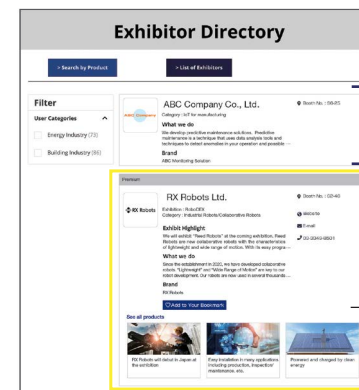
Exhibitor Directory

> Search by Product

> List of Exhibitors

Filter

User Categories

Energy Industry (73)

Building Industry (85)

ABC Company Co., Ltd.

Category : IoT for manufacturing

What we do

We develop predictive maintenance solutions. Predictive maintenance is a technique that uses data analysis tools and techniques to detect anomalies in your operation and possible ···

Brand

ABC Monitoring Solution

Room No. : 0B-03

Premium

RX Robots Ltd.

RX Robots

Exhibition : RoboDEX

Category : Industrial Robots/Collaborative Robots

Exhibit Highlight

We will exhibit "Reed Robots" at the coming exhibition. Reed Robots are new collaborative robots with the characteristics of lightweight and wide range of motion. With its easy progra···

What we do

Since the establishment in 2020, we have developed collaborative robots "Lightweight" and "Wide Range of Motion" are key to our latest development. Our robots are now used in several thousands···

Brand

RX Robots

Add to Your Bookmark

Room No. : CD-40

Website

E-mail

00-0000-0001

See all products

RX Robots will debut in Japan at the exhibition

Easy installation in many applications, including production, inspection/ maintenance, etc.

Powered and charged by clean energy